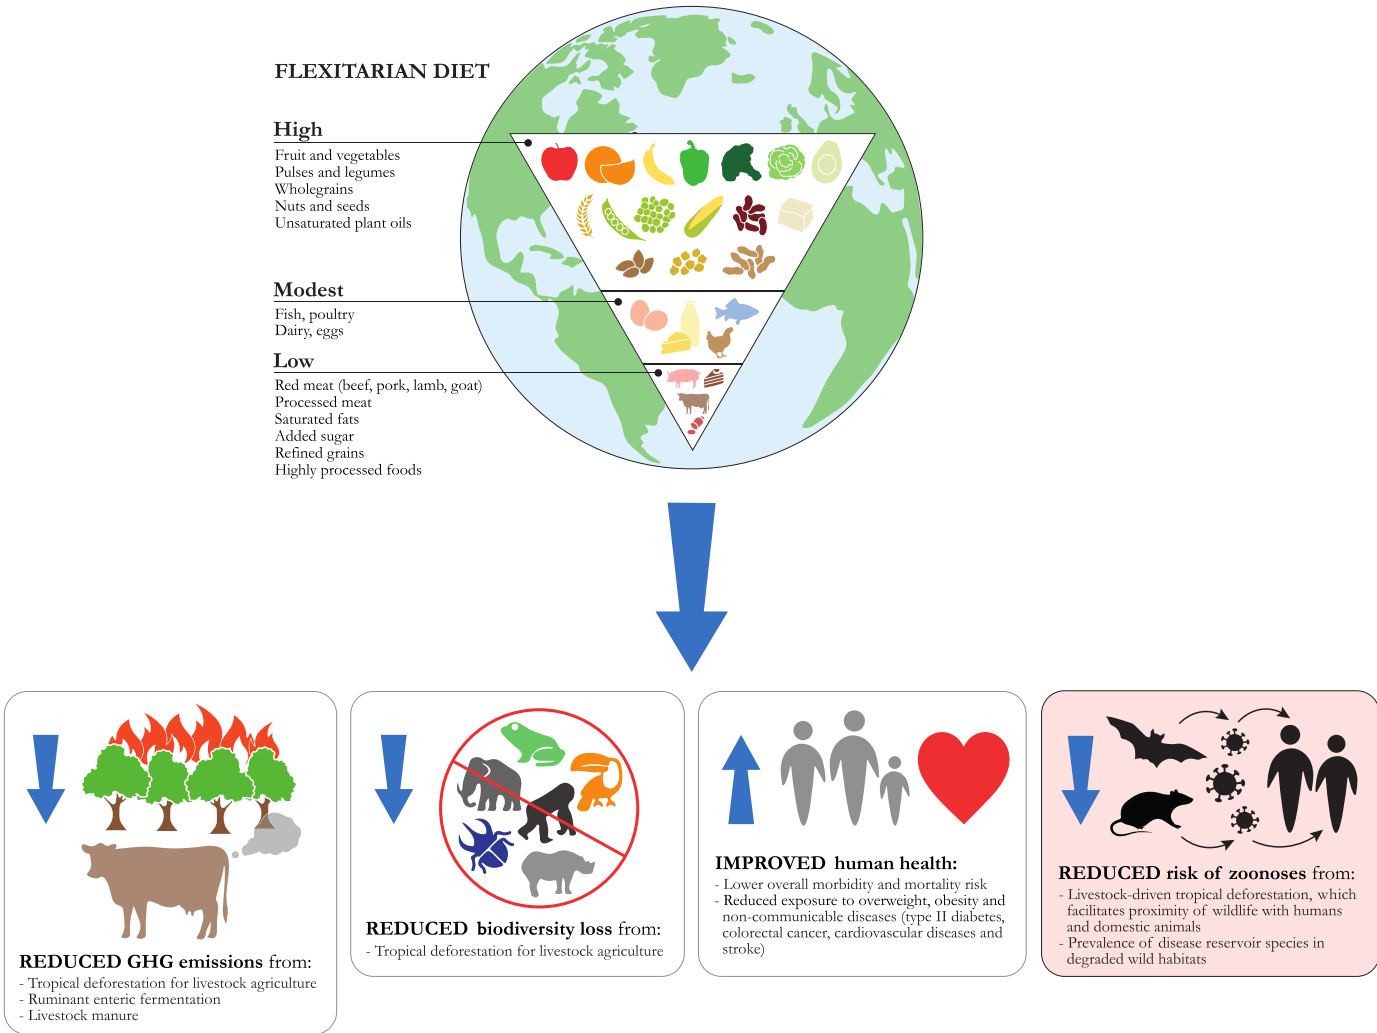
FLEXITARIAN DIET

High
Fruit and vegetables
Pulses and legumes
Wholegrains
Nuts and seeds
Unsaturated plant oils

Modest
Fish, poultry
Dairy, eggs

Low
Red meat (beef, pork, lamb, goat)
Processed meat
Saturated fats
Added sugar
Refined grains
Highly processed foods

REDUCED GHG emissions from:
- Tropical deforestation for livestock agriculture
- Ruminant enteric fermentation
- Livestock manure

REDUCED biodiversity loss from:
- Tropical deforestation for livestock agriculture

IMPROVED human health:
- Lower overall morbidity and mortality risk
- Reduced exposure to overweight, obesity and non-communicable diseases (type II diabetes, colorectal cancer, cardiovascular diseases and stroke)

REDUCED risk of zoonoses from:
- Livestock-driven tropical deforestation, which facilitates proximity of wildlife with humans and domestic animals
- Prevalence of disease reservoir species in degraded wild habitats